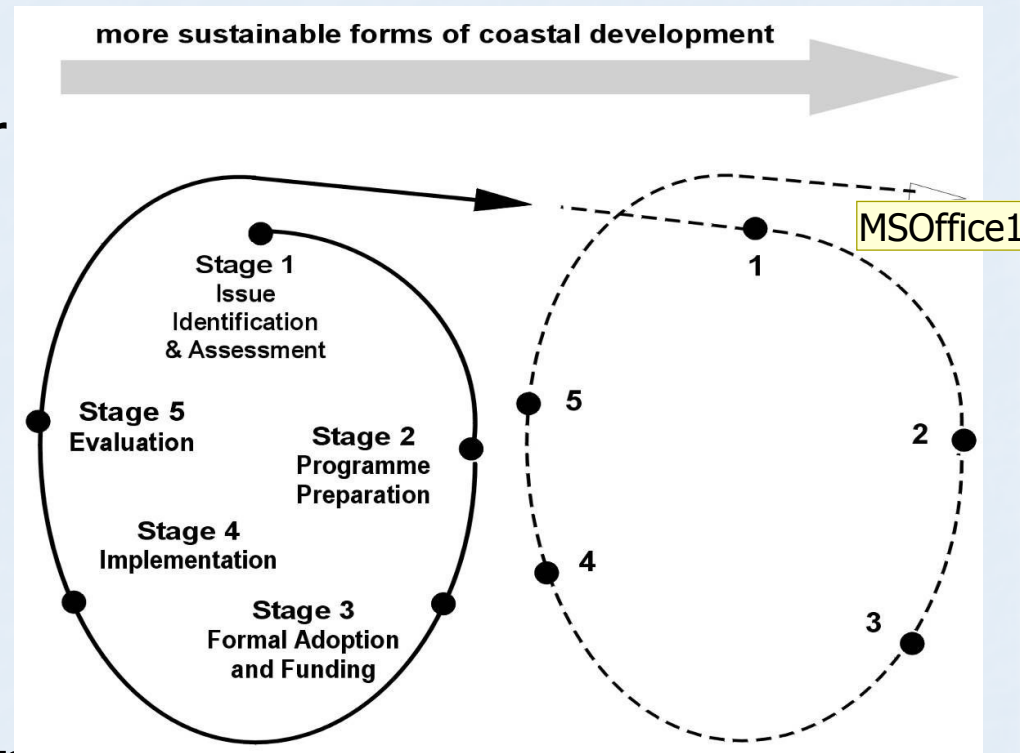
more sustainable forms of coastal development

MSOffice1

Stage 1
Issue
Identification
& Assessment

Stage 5
Evaluation

Stage 2
Programme
Preparation

Stage 4
Implementation

Stage 3
Formal Adoption
and Funding

1

5

2

4

3